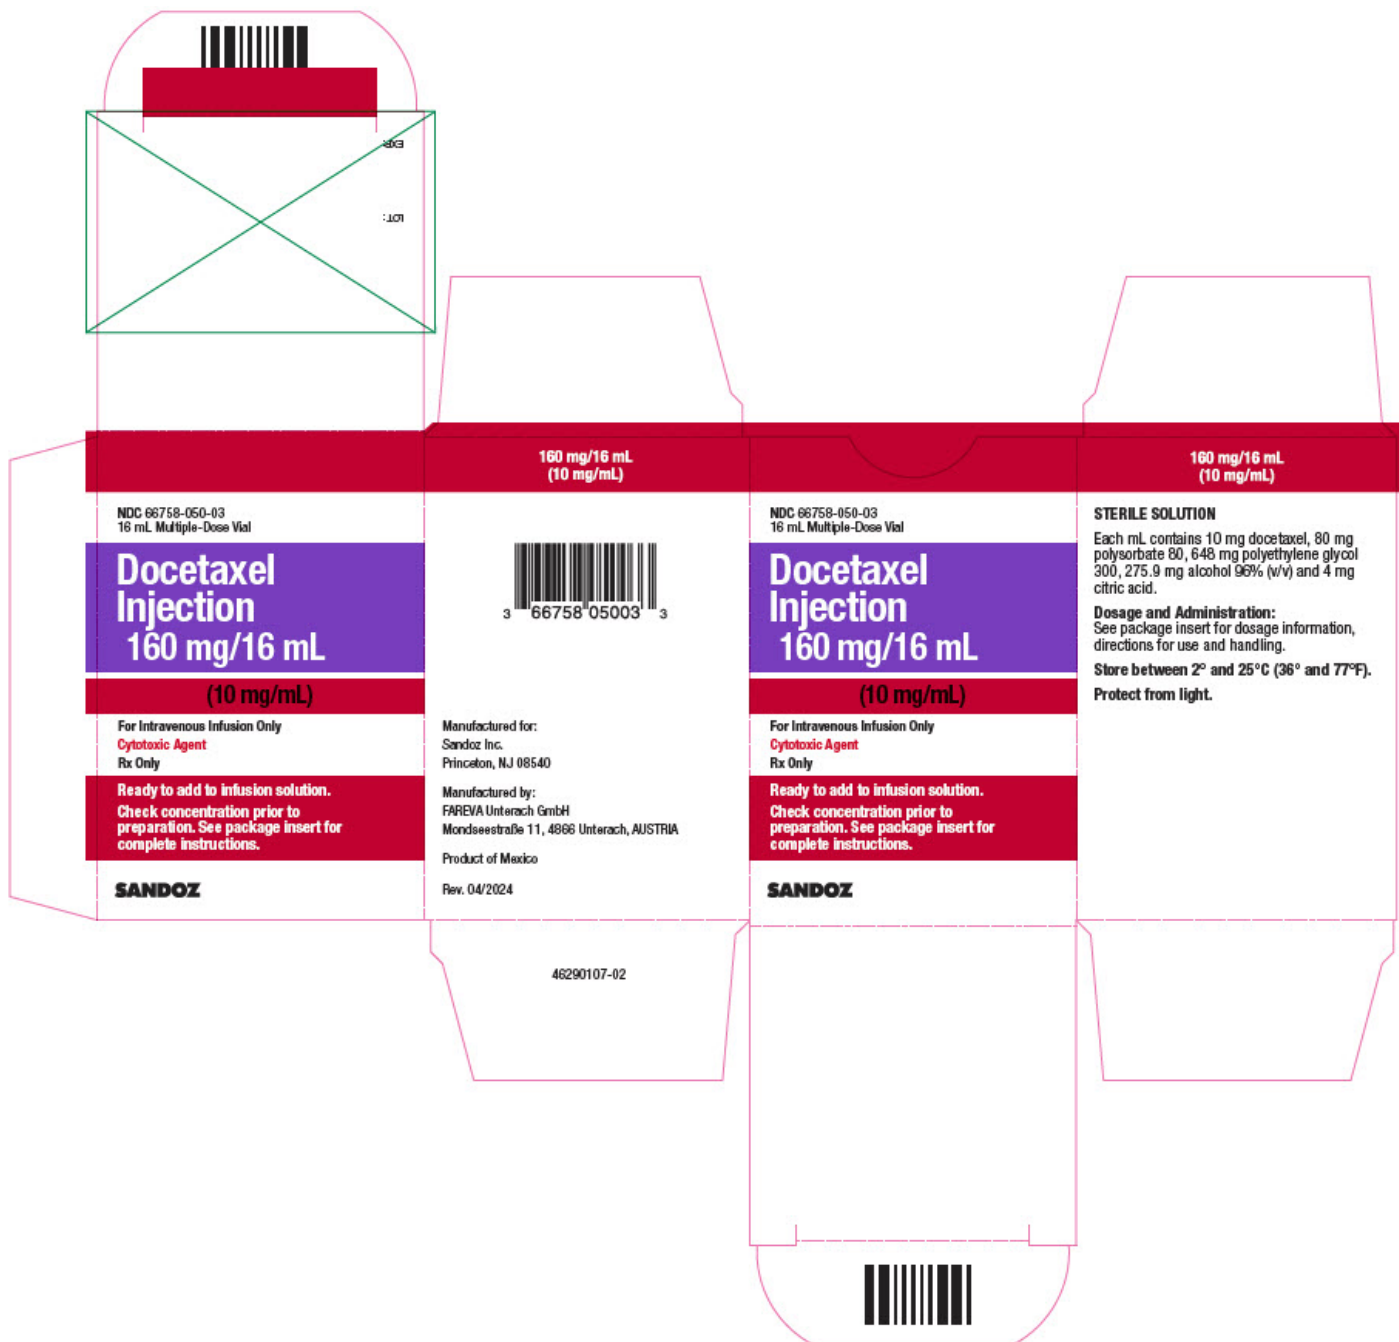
EXP.

LOT:

NDC 66758-050-03
16 mL Multiple-Dose Vial

Docetaxel Injection
160 mg/16 mL

(10 mg/mL)

For Intravenous Infusion Only
Cytotoxic Agent
Rx Only

Ready to add to infusion solution.
Check concentration prior to preparation. See package insert for complete instructions.

SANDOZ

160 mg/16 mL
(10 mg/mL)

3 66758 05003 3

Manufactured for:
Sandoz Inc.
Princeton, NJ 08540

Manufactured by:
FAREVA Unterach GmbH
Mondseestraße 11, 4866 Unterach, AUSTRIA

Product of Mexico

Rev. 04/2024

46290107-02

NDC 66758-050-03
16 mL Multiple-Dose Vial

Docetaxel Injection
160 mg/16 mL

(10 mg/mL)

For Intravenous Infusion Only
Cytotoxic Agent
Rx Only

Ready to add to infusion solution.
Check concentration prior to preparation. See package insert for complete instructions.

SANDOZ

160 mg/16 mL
(10 mg/mL)

STERILE SOLUTION

Each mL contains 10 mg docetaxel, 80 mg polysorbate 80, 648 mg polyethylene glycol 300, 275.9 mg alcohol 96% (v/v) and 4 mg citric acid.

Dosage and Administration:
See package insert for dosage information, directions for use and handling.

Store between 2° and 25°C (36° and 77°F).

Protect from light.